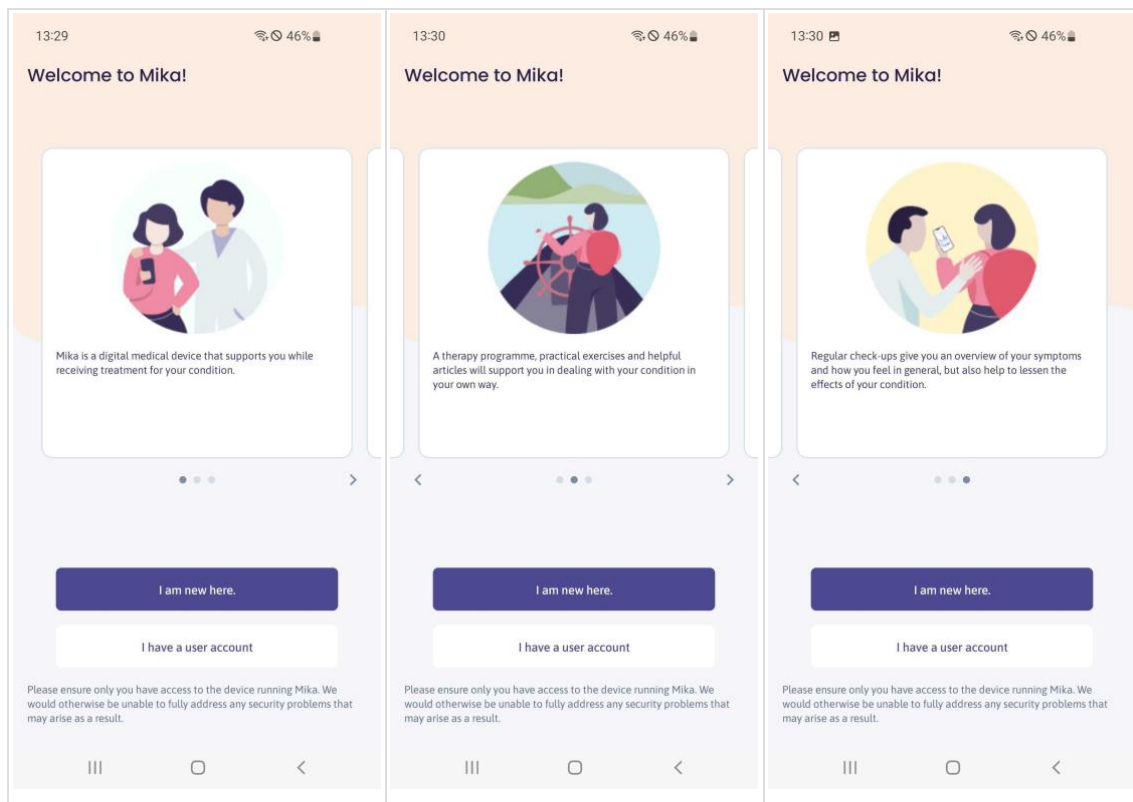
13:29 46%

Welcome to Mika!

Mika is a digital medical device that supports you while receiving treatment for your condition.

I am new here.

I have a user account

Please ensure only you have access to the device running Mika. We would otherwise be unable to fully address any security problems that may arise as a result.

13:30 46%

Welcome to Mika!

A therapy programme, practical exercises and helpful articles will support you in dealing with your condition in your own way.

I am new here.

I have a user account

Please ensure only you have access to the device running Mika. We would otherwise be unable to fully address any security problems that may arise as a result.

13:30 46%

Welcome to Mika!

Regular check-ups give you an overview of your symptoms and how you feel in general, but also help to lessen the effects of your condition.

I am new here.

I have a user account

Please ensure only you have access to the device running Mika. We would otherwise be unable to fully address any security problems that may arise as a result.